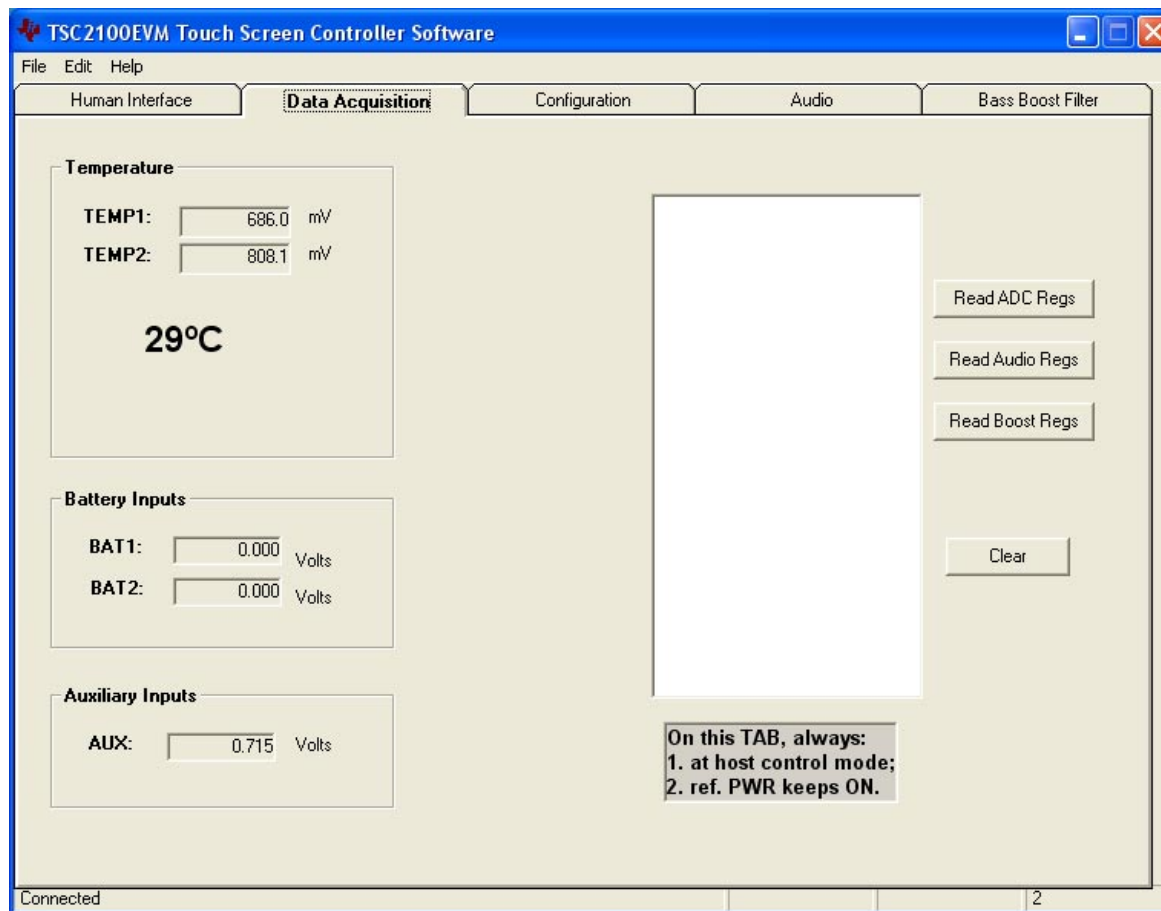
TSC2100EVM Touch Screen Controller Software

File Edit Help

Human Interface | Data Acquisition | Configuration | Audio | Bass Boost Filter

Temperature

TEMP1: 686.0 mV
TEMP2: 808.1 mV

29°C

Battery Inputs

BAT1: 0.000 Volts
BAT2: 0.000 Volts

Auxiliary Inputs

AUX: 0.715 Volts

Read ADC Regs

Read Audio Regs

Read Boost Regs

Clear

On this TAB, always:
1. at host control mode;
2. ref. PWR keeps ON.

Connected

2